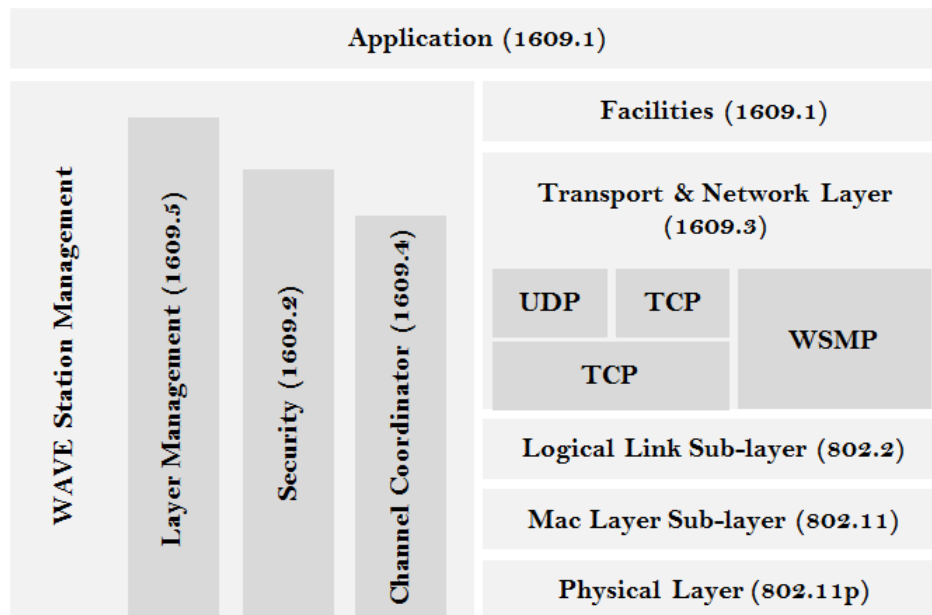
Application (1609.1)

WAVE Station Management

Layer Management (1609.5)

Security (1609.2)

Channel Coordinator (1609.4)

Facilities (1609.1)

Transport & Network Layer (1609.3)

UDP

TCP

TCP

WSMP

Logical Link Sub-layer (802.2)

Mac Layer Sub-layer (802.11)

Physical Layer (802.11p)